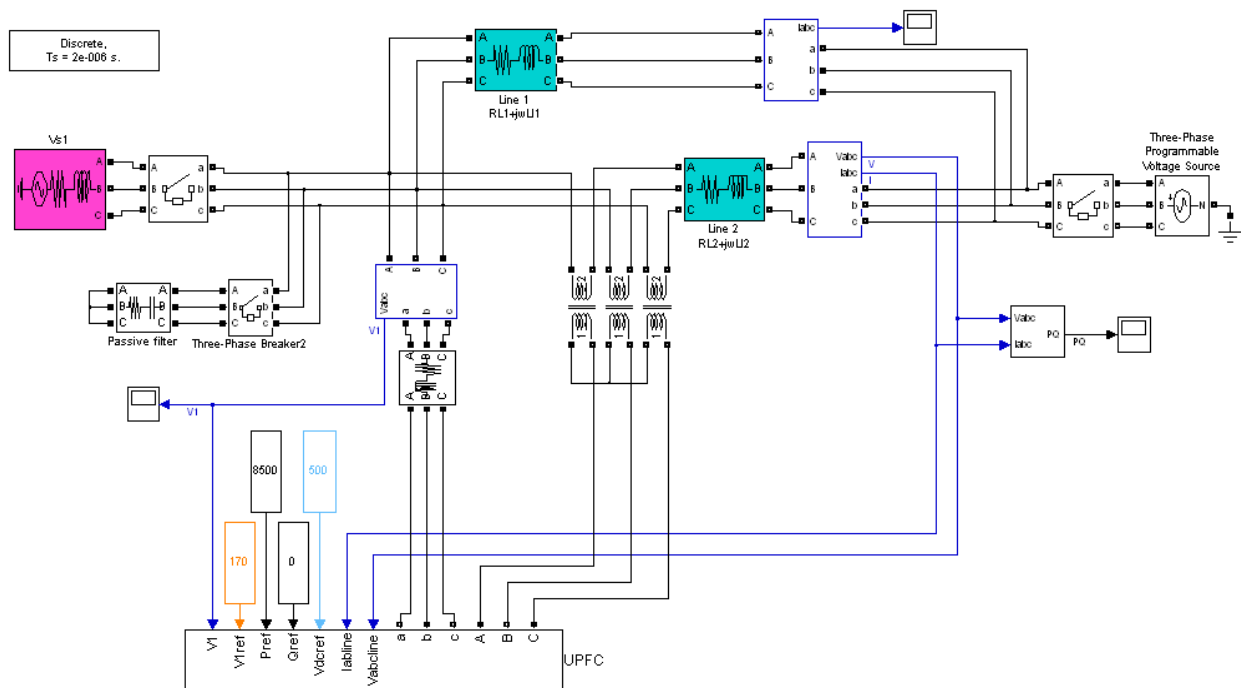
Discrete,
Ts = 2e-006 s.

Vs1
A
B
C

A
B
C
a
b
c

A
B
C
A
B
C
Line 1
RL1+jwL1

A
B
C
Iabc
a
b
c

A
B
C
A
B
C
Line 2
RL2+jwL2

A
B
C
Vabc
Iabc
a
b
c
V
I

Three-Phase
Programmable
Voltage Source

A
B
C
a
b
c

A
B
C
N

A
B
C
Passive filter

A
B
C
a
b
c
Three-Phase Breaker2

A
B
C
Vabc
a
b
c
V1

2
1
2
1
2
1

A
B
C
A
B
C

Vabc
Iabc
PQ
PQ

V1

8500
500
170
0

V1
V1ref
Pref
Qref
Vdcref
Iabline
Vabcline
a
b
c
A
B
C
UPFC